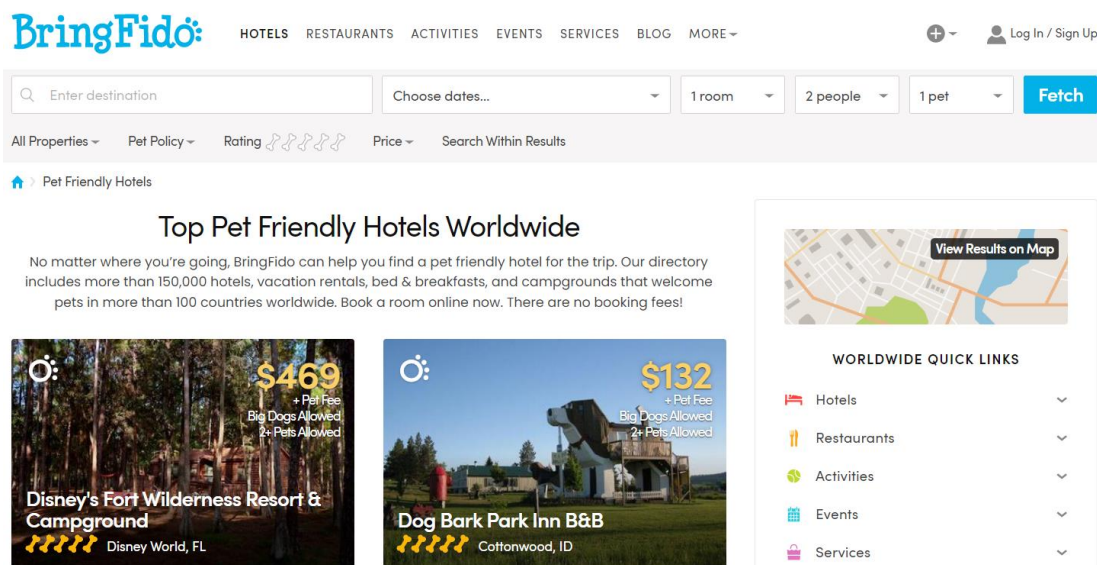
BringFido

HOTELS RESTAURANTS ACTIVITIES EVENTS SERVICES BLOG MORE

Log In / Sign Up

Enter destination

Choose dates...

1 room

2 people

1 pet

Fetch

All Properties Pet Policy Rating Price Search Within Results

Pet Friendly Hotels

Top Pet Friendly Hotels Worldwide

No matter where you're going, BringFido can help you find a pet friendly hotel for the trip. Our directory includes more than 150,000 hotels, vacation rentals, bed & breakfasts, and campgrounds that welcome pets in more than 100 countries worldwide. Book a room online now. There are no booking fees!

$469
+ Pet Fee
Big Dogs Allowed
2+ Pets Allowed

Disney's Fort Wilderness Resort & Campground
Disney World, FL

$132
+ Pet Fee
Big Dogs Allowed
2+ Pets Allowed

Dog Bark Park Inn B&B
Cottonwood, ID

View Results on Map

WORLDWIDE QUICK LINKS

Hotels

Restaurants

Activities

Events

Services